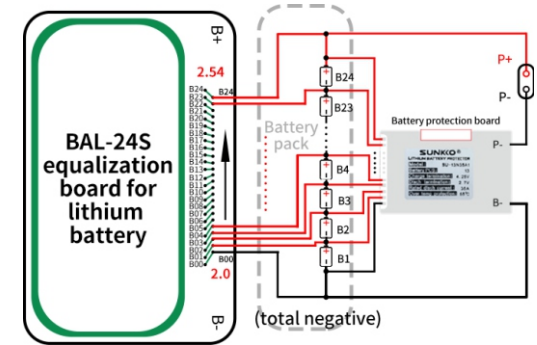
BAL-24S equalization board for lithium battery

B+

2.54

B24
B23
B22
B21
B20
B19
B18
B17
B16
B15
B14
B13
B12
B11
B10
B09
B08
B07
B06
B05
B04
B03
B02
B01
B00

B24

B00

2.0

B-

Battery pack

B24
B23
B4
B3
B2
B1

Battery protection board

SUNKKO
LITHIUM BATTERY PROTECTOR
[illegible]

P+
P-
P-
B-

(total negative)